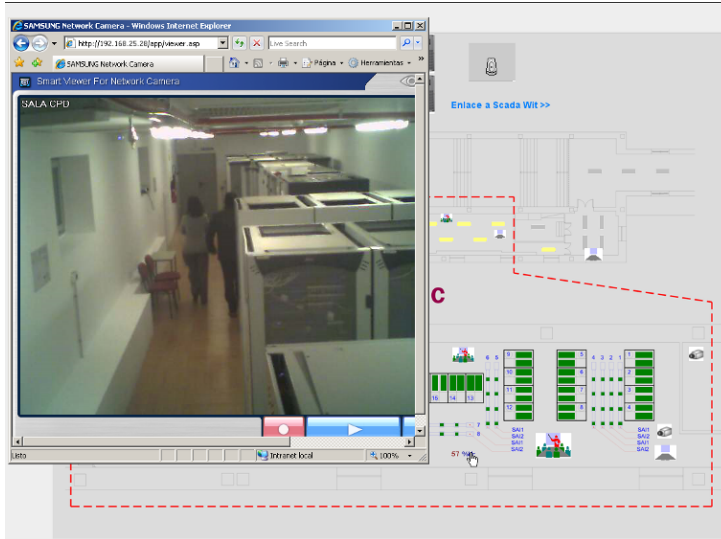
SAMSUNG Network Camera - Windows Internet Explorer
http://192.168.25.28/app/viewer.asp
Live Search
SAMSUNG Network Camera
Página
Herramientas
Smart Viewer For Network Camera
SALA CPD
Listo
Intranet local
100%
Enlace a Scada Wit >>
C
6 5
4 3 2 1
9
10
11
12
5
6
7
8
1
2
3
4
15 14 13
7
8
SAI1
SAI2
SAI1
SAI2
SAI1
SAI2
SAI1
SAI2
S7